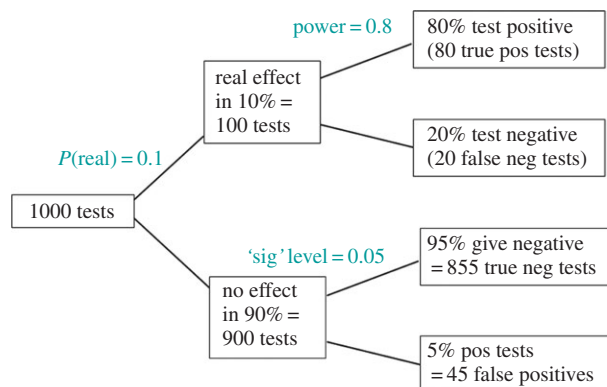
power = 0.8

80% test positive (80 true pos tests)

real effect in 10% = 100 tests

$P$(real) = 0.1

20% test negative (20 false neg tests)

1000 tests

'sig' level = 0.05

95% give negative = 855 true neg tests

no effect in 90% = 900 tests

5% pos tests = 45 false positives